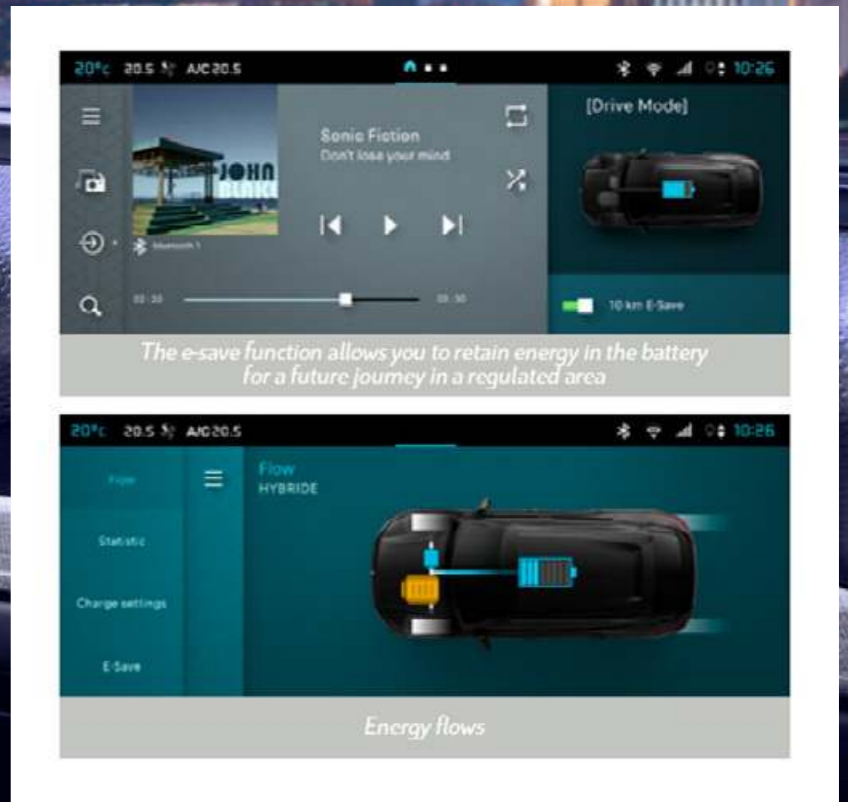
20°c 20.5 A/C 20.5

10:26

[Drive Mode]

Sonic Fiction
Don't lose your mind

JOHN BLAKE

Bluetooth 1

00:30

00:30

10 km E-Save

The e-save function allows you to retain energy in the battery for a future journey in a regulated area

20°c 20.5 A/C 20.5

10:26

Flow

Statistic

Charge settings

E-Save

Flow
HYBRIDE

Energy flows